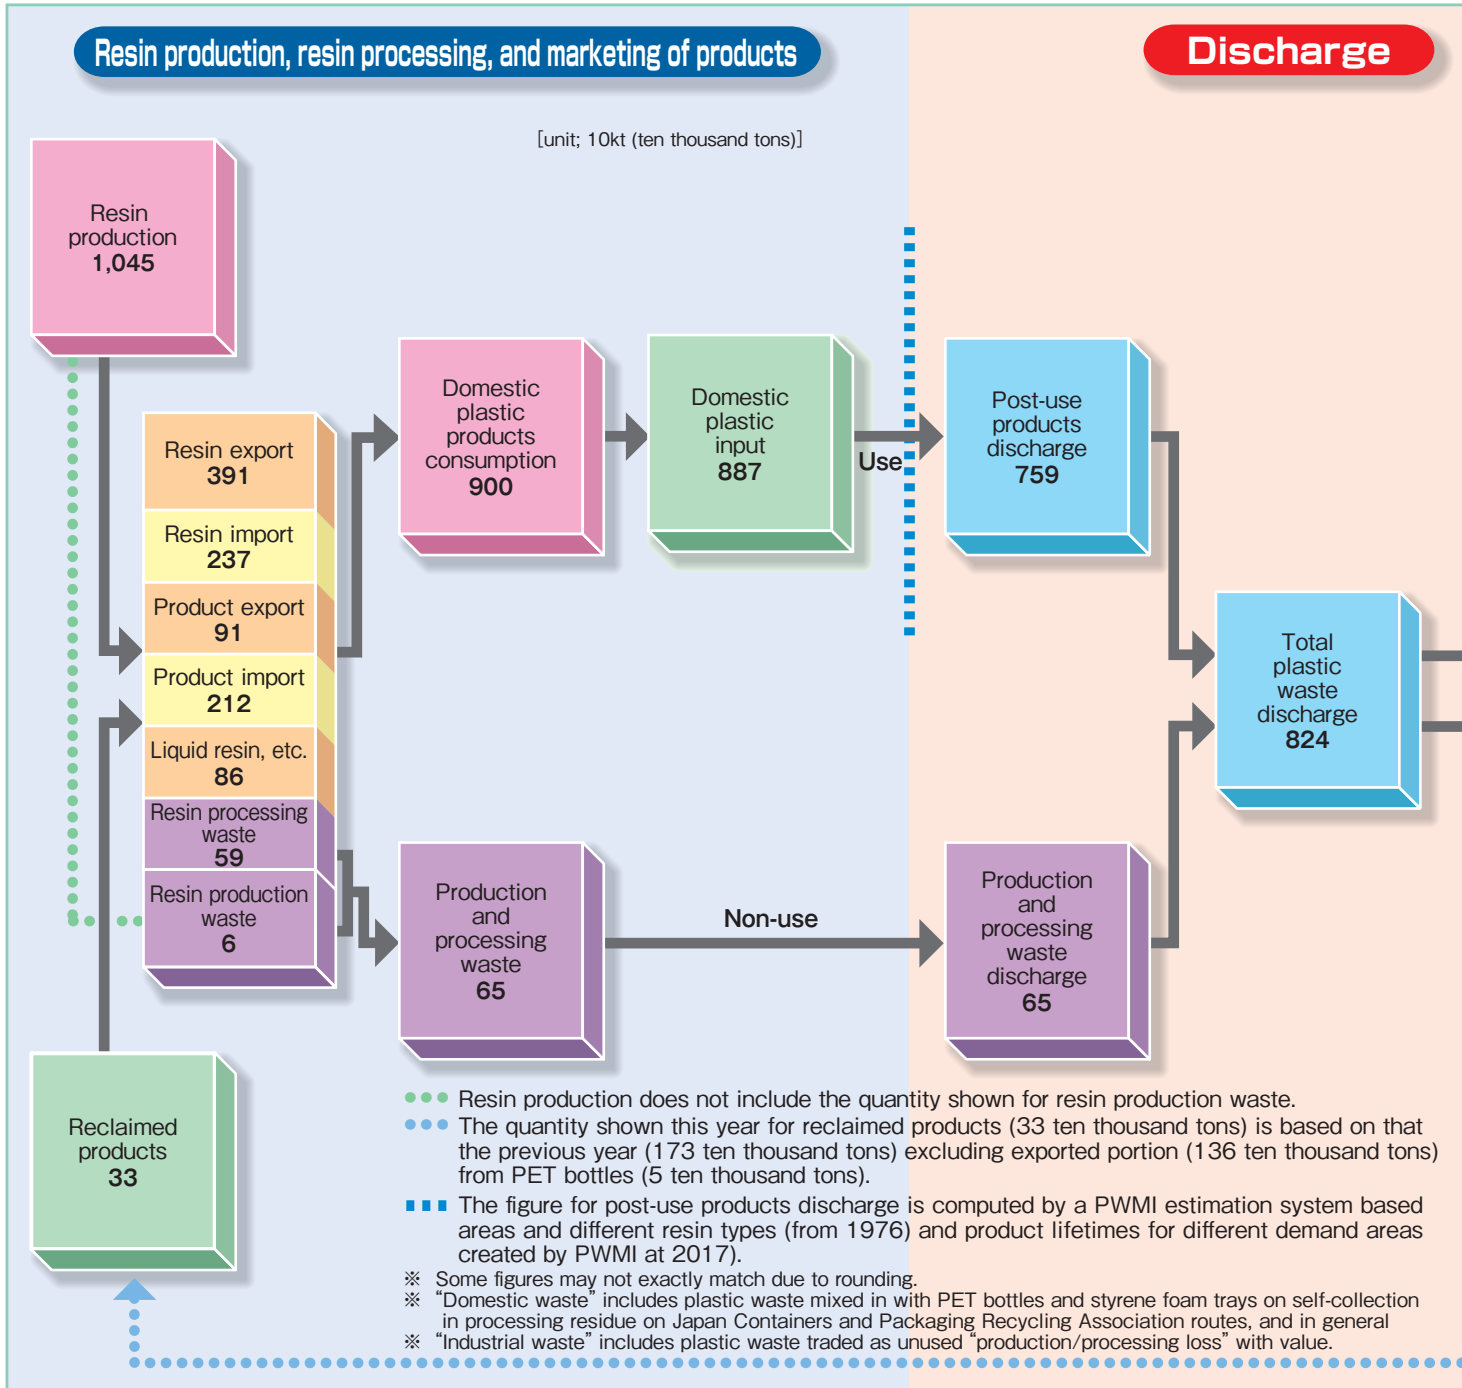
Resin production, resin processing, and marketing of products

Discharge

[unit; 10kt (ten thousand tons)]

Resin production
1,045

Resin export
391

Resin import
237

Product export
91

Product import
212

Liquid resin, etc.
86

Resin processing waste
59

Resin production waste
6

Domestic plastic products consumption
900

Domestic plastic input
887

Use

Post-use products discharge
759

Total plastic waste discharge
824

Production and processing waste
65

Non-use

Production and processing waste discharge
65

Reclaimed products
33

Resin production does not include the quantity shown for resin production waste.

The quantity shown this year for reclaimed products (33 ten thousand tons) is based on that the previous year (173 ten thousand tons) excluding exported portion (136 ten thousand tons) from PET bottles (5 ten thousand tons).

The figure for post-use products discharge is computed by a PWMI estimation system based areas and different resin types (from 1976) and product lifetimes for different demand areas created by PWMI at 2017).

※ Some figures may not exactly match due to rounding.
※ "Domestic waste" includes plastic waste mixed in with PET bottles and styrene foam trays on self-collection in processing residue on Japan Containers and Packaging Recycling Association routes, and in general
※ "Industrial waste" includes plastic waste traded as unused "production/processing loss" with value.